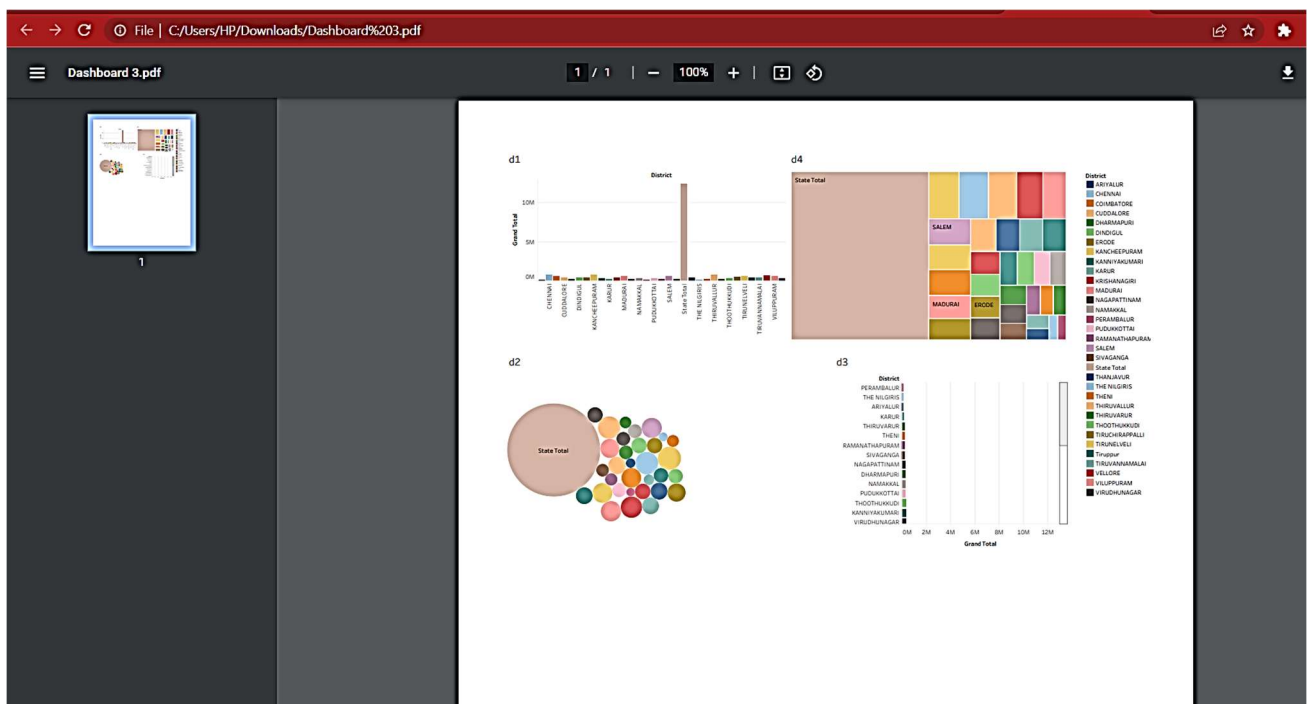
File | C:/Users/HP/Downloads/Dashboard%203.pdf

Dashboard 3.pdf

1 / 1 | — 100% + |

1

d1

District

Grand Total

10M

5M

0M

CHENNAI
CUDDALORE
DINDIGUL
KANCHEEPURAM
KARUR
MADURAI
NAMAKKAL
PUDUKKOTTAI
SALEM
State Total
THE NILGIRIS
THIRUVALLUR
THOOTHUKKUDI
TIRUNELVELI
TIRUVANNAMALAI
VILUPPURAM

d4

State Total

SALEM

MADURAI

ERODE

District
ARIYALUR
CHENNAI
COIMBATORE
CUDDALORE
DHARMAPURI
DINDIGUL
ERODE
KANCHEEPURAM
KANNIYAKUMARI
KARUR
KRISHANAGIRI
MADURAI
NAGAPATTINAM
NAMAKKAL
PERAMBALUR
PUDUKKOTTAI
RAMANATHAPURAM
SALEM
SIVAGANGA
State Total
THANJAVUR
THE NILGIRIS
THENI
THIRUVALLUR
THIRUVARUR
THOOTHUKKUDI
TIRUCHIRAPPALLI
TIRUNELVELI
Tiruppur
TIRUVANNAMALAI
VELLORE
VILUPPURAM
VIRUDHUNAGAR

d2

State Total

d3

District
PERAMBALUR
THE NILGIRIS
ARIYALUR
KARUR
THIRUVARUR
THENI
RAMANATHAPURAM
SIVAGANGA
NAGAPATTINAM
DHARMAPURI
NAMAKKAL
PUDUKKOTTAI
THOOTHUKKUDI
KANNIYAKUMARI
VIRUDHUNAGAR

0M 2M 4M 6M 8M 10M 12M
Grand Total